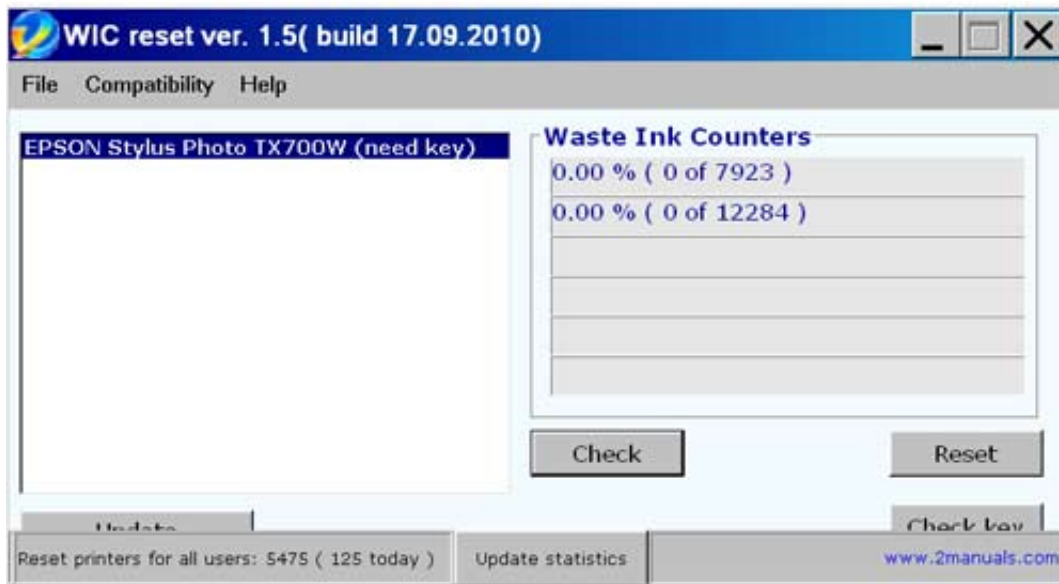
WIC reset ver. 1.5( build 17.09.2010)

File Compatibility Help

EPSON Stylus Photo TX700W (need key)

Waste Ink Counters

0.00 % ( 0 of 7923 )

0.00 % ( 0 of 12284 )

Check

Reset

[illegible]

Check key

Reset printers for all users: 5475 ( 125 today )

Update statistics

www.2manuals.com